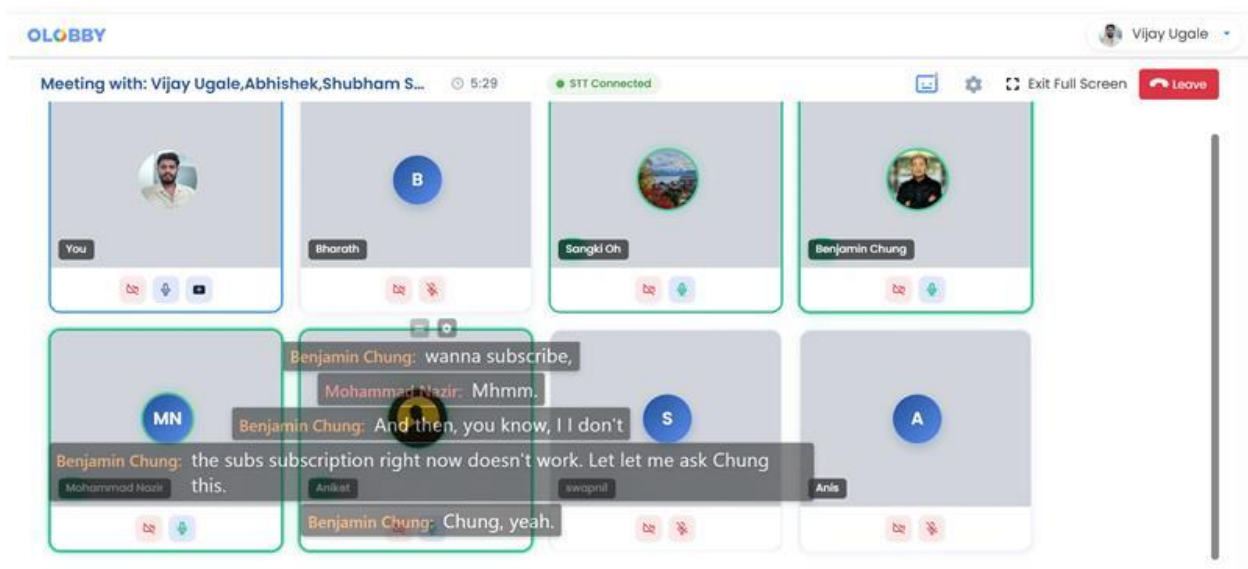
OLOBBY

Vijay Ugale

Meeting with: Vijay Ugale,Abhishek,Shubham S... 5:29 STT Connected Exit Full Screen Leave

You

B

Bharath

Sangki Oh

Benjamin Chung

MN

Mohammad Nazir

Aniket

S

swapnil

A

Anis

Benjamin Chung: wanna subscribe,

Mohammad Nazir: Mhmm.

Benjamin Chung: And then, you know, I I don't

Benjamin Chung: the subs subscription right now doesn't work. Let let me ask Chung this.

Benjamin Chung: Chung, yeah.